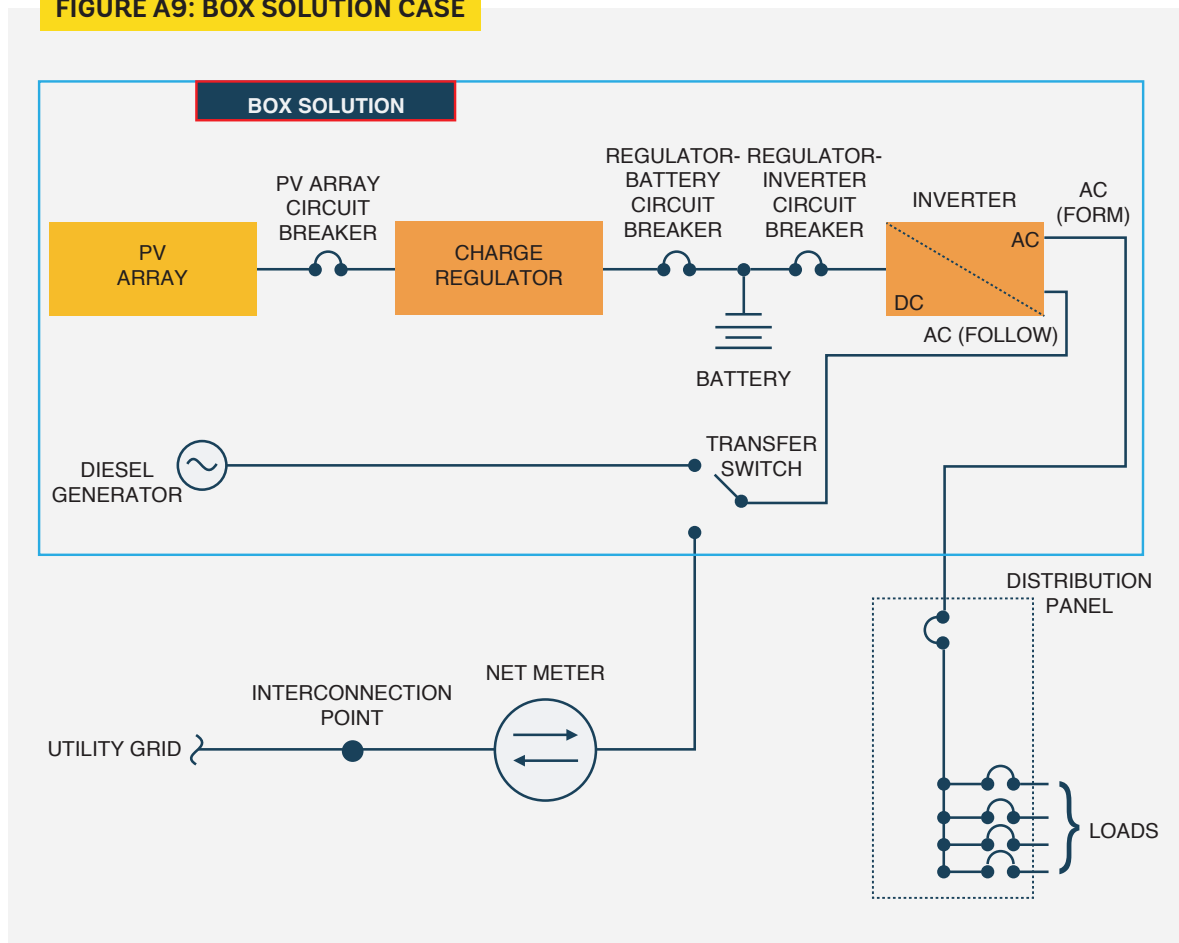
FIGURE A9: BOX SOLUTION CASE

BOX SOLUTION

PV ARRAY

PV ARRAY CIRCUIT BREAKER

CHARGE REGULATOR

REGULATOR-BATTERY CIRCUIT BREAKER

REGULATOR-INVERTER CIRCUIT BREAKER

INVERTER

AC (FORM)

AC

DC

AC (FOLLOW)

BATTERY

DIESEL GENERATOR

TRANSFER SWITCH

DISTRIBUTION PANEL

NET METER

INTERCONNECTION POINT

UTILITY GRID

LOADS